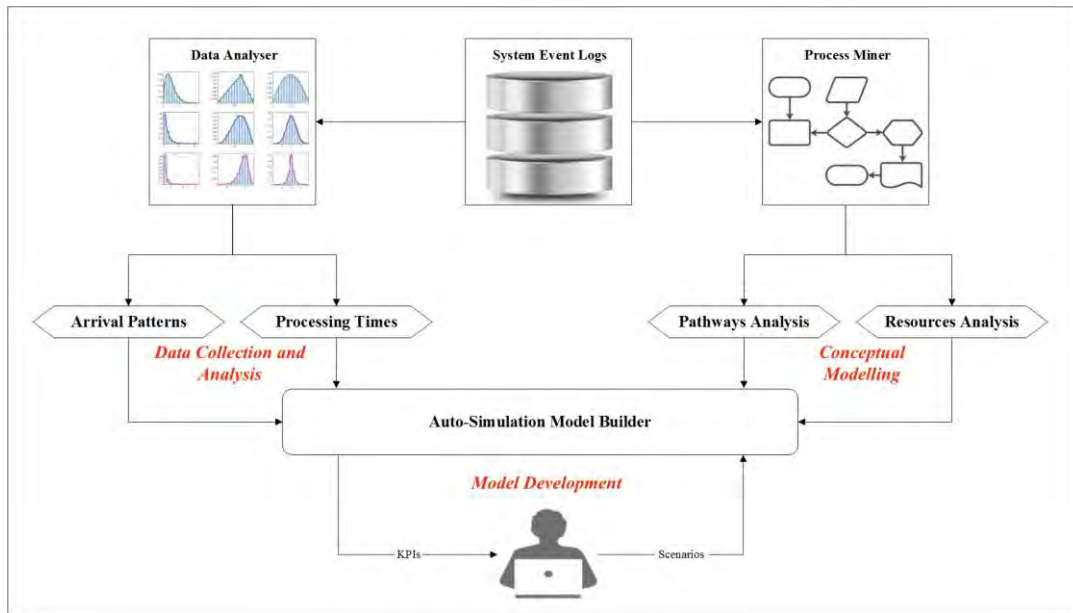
Data Analyser

System Event Logs

Process Miner

Arrival Patterns

Processing Times

Pathways Analysis

Resources Analysis

Data Collection and Analysis

Conceptual Modelling

Auto-Simulation Model Builder

Model Development

KPIs

Scenarios